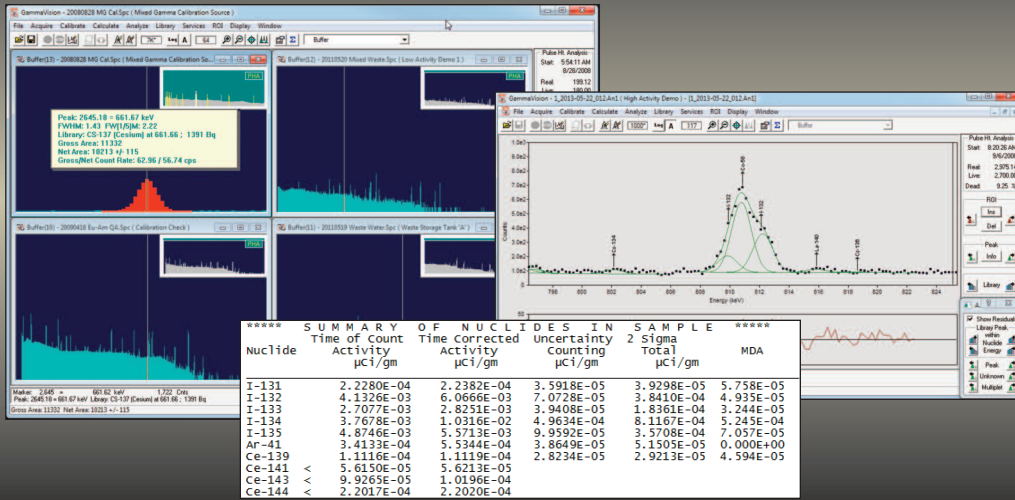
GammaVision - 20080828 MG Cal.Spc ( Mixed Gamma Calibration Source )

File Acquire Calibrate Calculate Analyze Library Services ROI Display Window

Buffer

Buffer(13) - 20080828 MG Cal.Spc (Mixed Gamma Calibration So...

PHA

Peak: 2645.18 = 661.67 keV
FWHM: 1.43 FW(1/5)M: 2.22
Library: CS-137 (Cesium) at 661.66 ; 1391 Bq
Gross Area: 11332
Net Area: 10213 +/- 115
Gross/Net Count Rate: 62.96 / 56.74 cps

Buffer(12) - 20110520 Mixed Waste.Spc ( Low Activity Demo 1 )

PHA

Buffer(10) - 20090416 Eu-Am QA.Spc ( Calibration Check )

PHA

Buffer(11) - 20110519 Waste Water.Spc ( Waste Storage Tank 'A' )

PHA

Marker: 2,645 = 661.62 keV 1,722 Cnts
Peak: 2645.18 = 661.67 keV Library: CS-137 (Cesium) at 661.66 ; 1391 Bq
Gross Area: 11332 Net Area: 10213 +/- 115

Pulse Ht. Analysis
Start: 5:54:11 AM
8/28/2008
Real: 199.12
Live: 180.00

GammaVision - 1_2013-05-22_012.An1 ( High Activity Demo ) - [1_2013-05-22_012.An1]

File Acquire Calibrate Calculate Analyze Library Services ROI Display Window

Buffer

Pulse Ht. Analysis
Start: 8:20:26 AM
9/6/2007
Real: 2,975.14
Live: 2,700.00
Dead: 9.25 %

ROI
Ins
Del

Peak
Info

Library

Show Residuals
Library Peak within
Nuclide
Energy
Peak
Unknown
Multiplet

Counts
1.0e3
9.0e2
8.0e2
7.0e2
6.0e2
5.0e2
4.0e2
3.0e2
2.0e2
1.0e2

Ce-134
I-132
Cs-99
I-132
La-140
Cs-136

798 800 802 804 806 808 810 812 814 816 818 820 822 824
Energy (keV)

53
0
-53

***** S U M M A R Y O F N U C L I D E S I N S A M P L E *****

| Nuclide | | Time of Count Activity µCi/gm | Time Corrected Activity µCi/gm | Uncertainty 2 Sigma Counting | Total µCi/gm | MDA |
|---|---|---|---|---|---|---|
| I-131 | | 2.2280E-04 | 2.2382E-04 | 3.5918E-05 | 3.9298E-05 | 5.758E-05 |
| I-132 | | 4.1326E-03 | 6.0666E-03 | 7.0728E-05 | 3.8410E-04 | 4.935E-05 |
| I-133 | | 2.7077E-03 | 2.8251E-03 | 3.9408E-05 | 1.8361E-04 | 3.244E-05 |
| I-134 | | 3.7678E-03 | 1.0316E-02 | 4.9634E-04 | 8.1167E-04 | 5.245E-04 |
| I-135 | | 4.8746E-03 | 5.5713E-03 | 9.9592E-05 | 3.5708E-04 | 7.057E-05 |
| Ar-41 | | 3.4133E-04 | 5.5344E-04 | 3.8649E-05 | 5.1505E-05 | 0.000E+00 |
| Ce-139 | | 1.1116E-04 | 1.1119E-04 | 2.8234E-05 | 2.9213E-05 | 4.594E-05 |
| Ce-141 | < | 5.6150E-05 | 5.6213E-05 | | | |
| Ce-143 | < | 9.9265E-05 | 1.0196E-04 | | | |
| Ce-144 | < | 2.2017E-04 | 2.2020E-04 | | | |